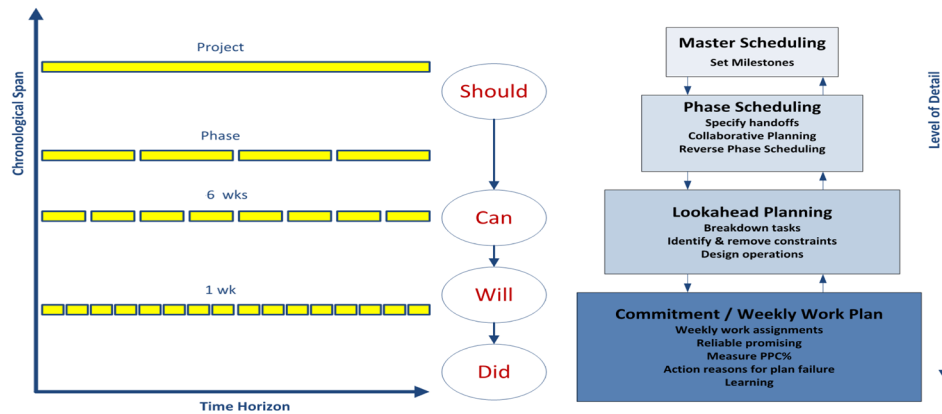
Chronological Span

Project

Phase

6 wks

1 wk

Time Horizon

Should

Can

Will

Did

Master Scheduling
Set Milestones

Phase Scheduling
Specify handoffs
Collaborative Planning
Reverse Phase Scheduling

Lookahead Planning
Breakdown tasks
Identify & remove constraints
Design operations

Commitment / Weekly Work Plan
Weekly work assignments
Reliable promising
Measure PPC%
Action reasons for plan failure
Learning

Level of Detail